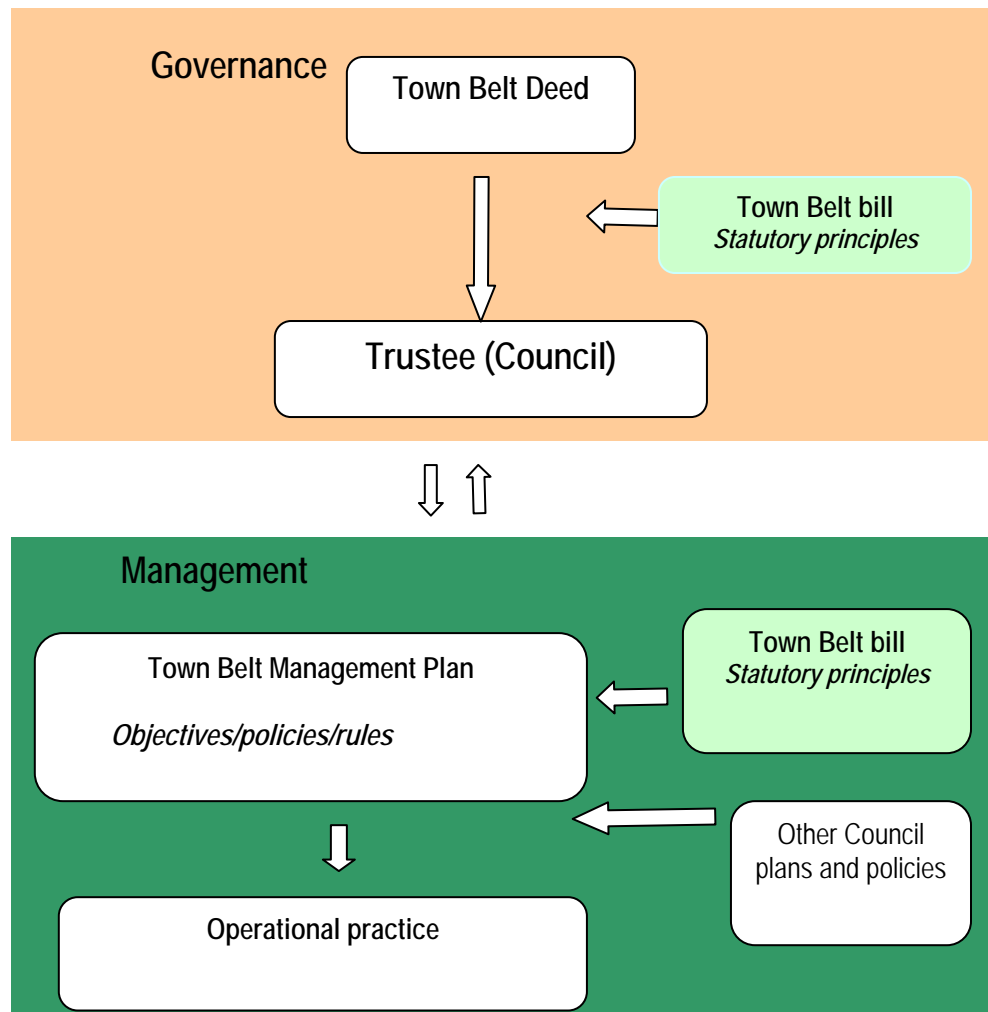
Governance

Town Belt Deed

Town Belt bill
*Statutory principles*

Trustee (Council)

Management

Town Belt Management Plan

*Objectives/policies/rules*

Town Belt bill
*Statutory principles*

Other Council plans and policies

Operational practice